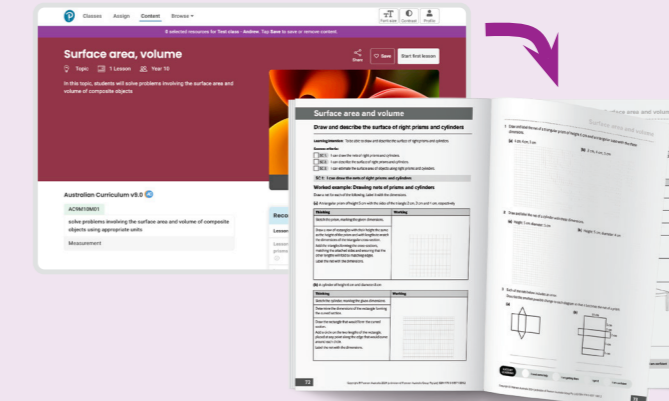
Classes Assign Content Browse

Font size Contrast Help Profile

5 selected resources for Test class - Andrew. Tap Save to save or remove content.

Surface area, volume

Topic 1 Lesson Year 10

Share Save Start first lesson

In this topic, students will solve problems involving the surface area and volume of composite objects

Australian Curriculum v9.0

AC9M10M01

solve problems involving the surface area and volume of composite objects using appropriate units

Measurement

Reco

Lesson

Surface area and volume

Draw and describe the surface of right prisms and cylinders

Learning intention: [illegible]

Success criteria

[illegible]

Worked example: Drawing nets of prisms and cylinders

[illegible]

| Thinking | Working |
|---|---|
| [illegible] | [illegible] |

| Thinking | Working |
|---|---|
| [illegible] | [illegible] |

Surface area and volume

72

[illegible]